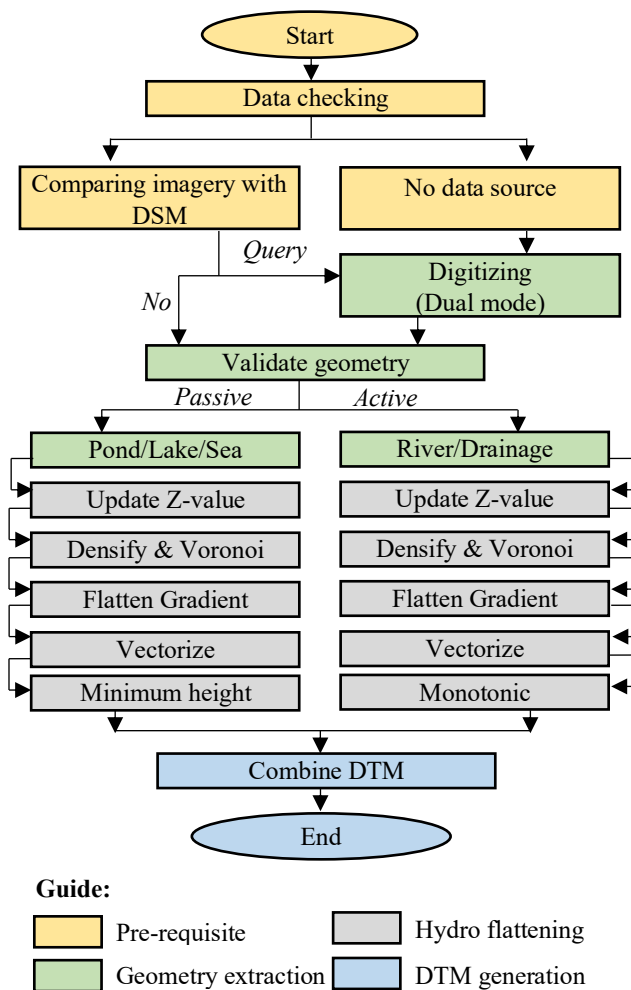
Start

Data checking

Comparing imagery with DSM

No data source

Query

Digitizing (Dual mode)

No

Validate geometry

Passive

Active

Pond/Lake/Sea

River/Drainage

Update Z-value

Update Z-value

Densify & Voronoi

Densify & Voronoi

Flatten Gradient

Flatten Gradient

Vectorize

Vectorize

Minimum height

Monotonic

Combine DTM

End

Guide:

Pre-requisite

Hydro flattening

Geometry extraction

DTM generation